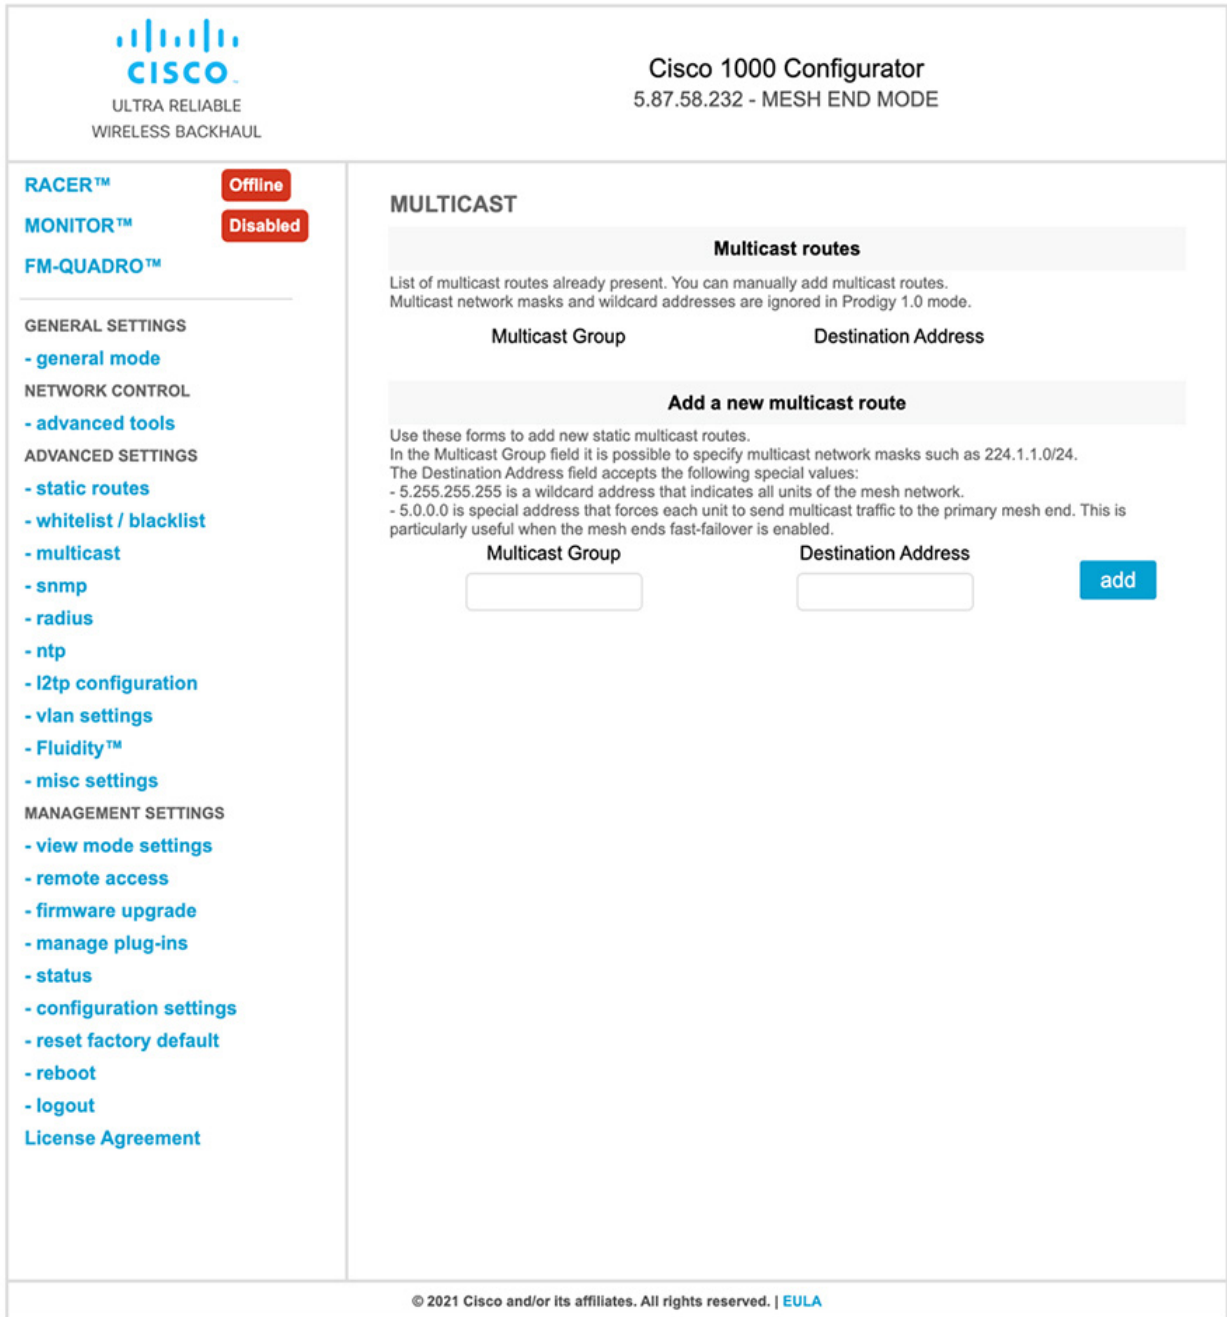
cisco
ULTRA RELIABLE
WIRELESS BACKHAUL

Cisco 1000 Configurator
5.87.58.232 - MESH END MODE

RACER™ Offline
MONITOR™ Disabled
FM-QUADRO™

GENERAL SETTINGS
- general mode
NETWORK CONTROL
- advanced tools
ADVANCED SETTINGS
- static routes
- whitelist / blacklist
- multicast
- snmp
- radius
- ntp
- l2tp configuration
- vlan settings
- Fluidity™
- misc settings
MANAGEMENT SETTINGS
- view mode settings
- remote access
- firmware upgrade
- manage plug-ins
- status
- configuration settings
- reset factory default
- reboot
- logout
License Agreement

MULTICAST

Multicast routes

List of multicast routes already present. You can manually add multicast routes.
Multicast network masks and wildcard addresses are ignored in Prodigy 1.0 mode.

| Multicast Group | Destination Address |
|---|---|

Add a new multicast route

Use these forms to add new static multicast routes.
In the Multicast Group field it is possible to specify multicast network masks such as 224.1.1.0/24.
The Destination Address field accepts the following special values:
- 5.255.255.255 is a wildcard address that indicates all units of the mesh network.
- 5.0.0.0 is special address that forces each unit to send multicast traffic to the primary mesh end. This is particularly useful when the mesh ends fast-failover is enabled.

Multicast Group Destination Address
add

© 2021 Cisco and/or its affiliates. All rights reserved. | EULA